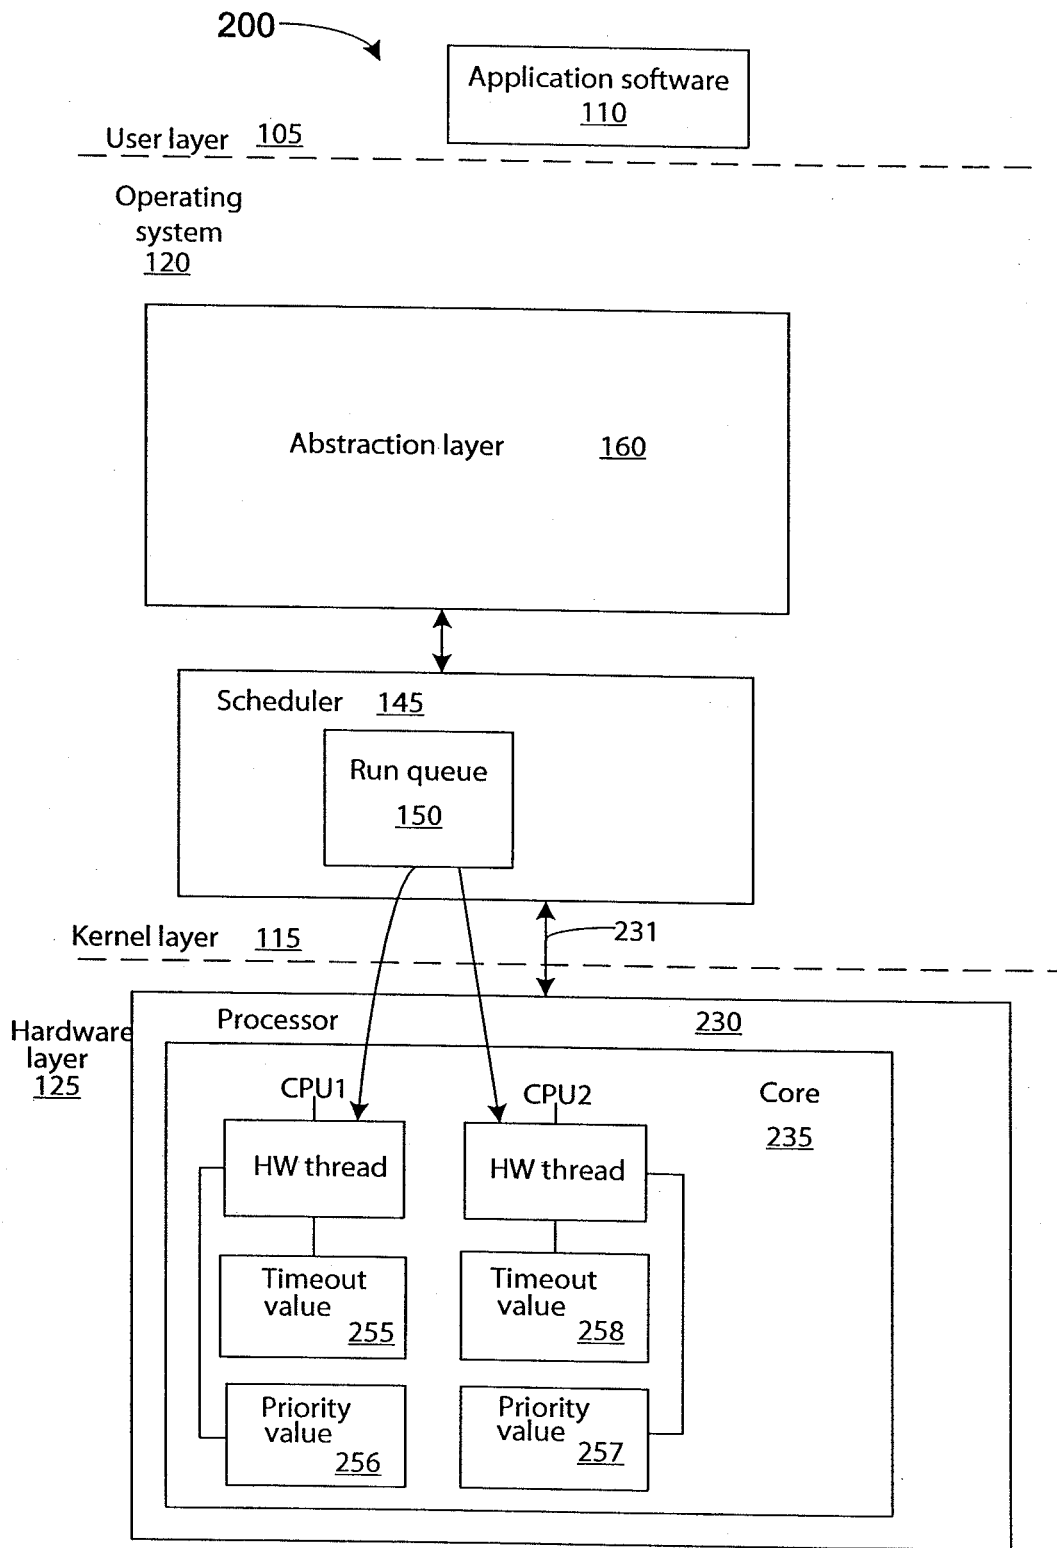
200

Application software 110

User layer 105

Operating system 120

Abstraction layer 160

Scheduler 145

Run queue 150

Kernel layer 115

231

Hardware layer 125

Processor 230

CPU1

CPU2

Core 235

HW thread

HW thread

Timeout value 255

Timeout value 258

Priority value 256

Priority value 257